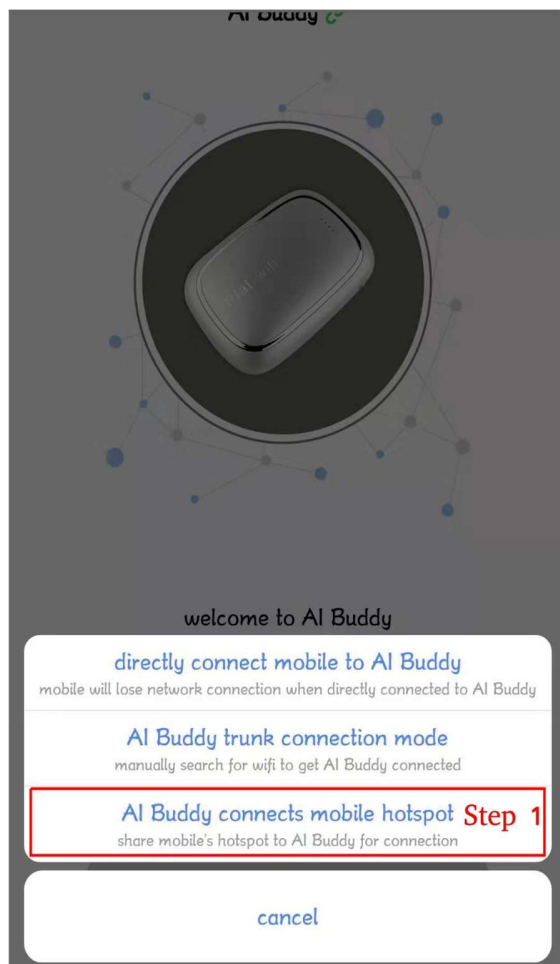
AI Buddy

welcome to AI Buddy

directly connect mobile to AI Buddy
mobile will lose network connection when directly connected to AI Buddy

AI Buddy trunk connection mode
manually search for wifi to get AI Buddy connected

AI Buddy connects mobile hotspot
share mobile's hotspot to AI Buddy for connection

Step 1

cancel